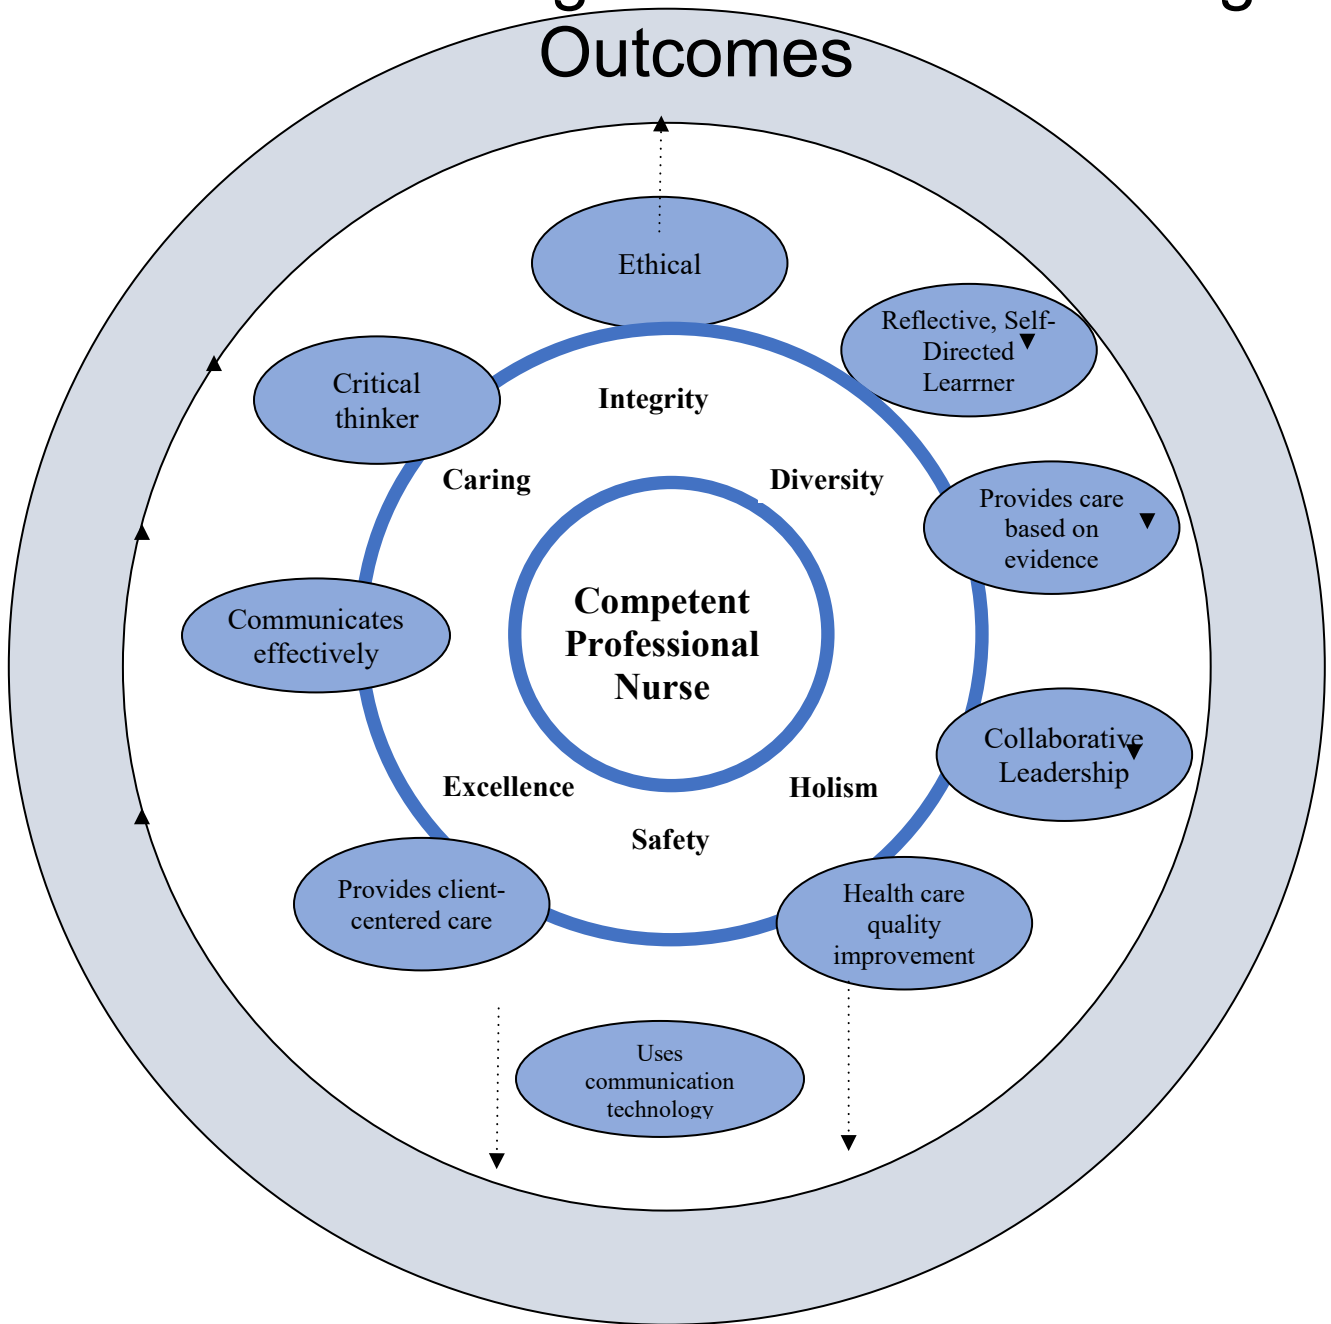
Outcomes

Ethical

Reflective, Self-Directed Learrner

Critical thinker

Integrity

Caring

Diversity

Provides care based on evidence

Communicates effectively

Competent Professional Nurse

Collaborative Leadership

Excellence

Holism

Safety

Provides client-centered care

Health care quality improvement

Uses communication technology